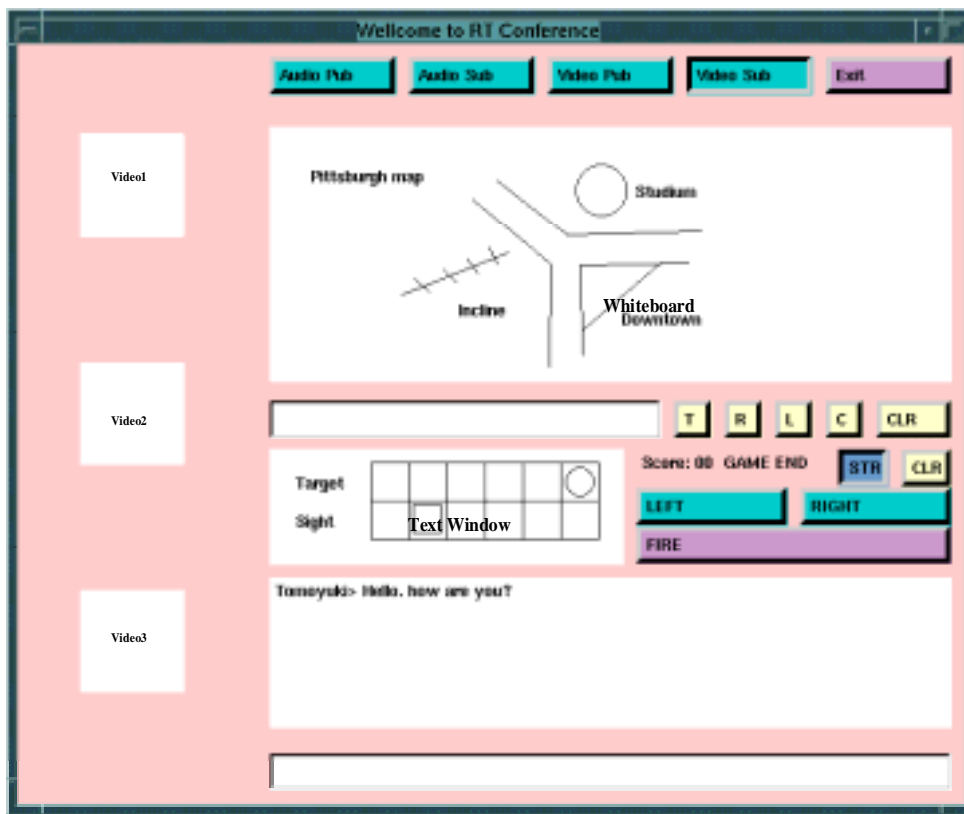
Wellcome to RT Conference

Audio Pub
Audio Sub
Video Pub
Video Sub
Exit

Video1

Pittsburgh map
Studium
Incline
Whiteboard
Downtown

Video2

T
R
L
C
CLR

Target
Sight
Text Window

Score: 00 GAME END
STR
CLR
LEFT
RIGHT
FIRE

Video3

Tomoyuki> Hello, how are you?